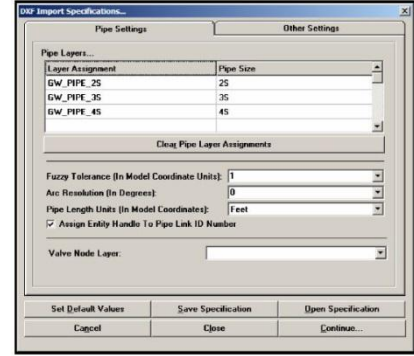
DXF Import Specifications...

Pipe Settings

Other Settings

Pipe Layers...

| Layer Assignment | Pipe Size |
|---|---|
| GW_PIPE_2S | 2S |
| GW_PIPE_3S | 3S |
| GW_PIPE_4S | 4S |

Clear Pipe Layer Assignments

Fuzzy Tolerance (In Model Coordinate Units): 1

Arc Resolution (In Degrees): 0

Pipe Length Units (In Model Coordinates): Feet

Assign Entity Handle To Pipe Link ID Number

Valve Node Layer:

Set Default Values

Save Specification

Open Specification

Cancel

Close

Continue...